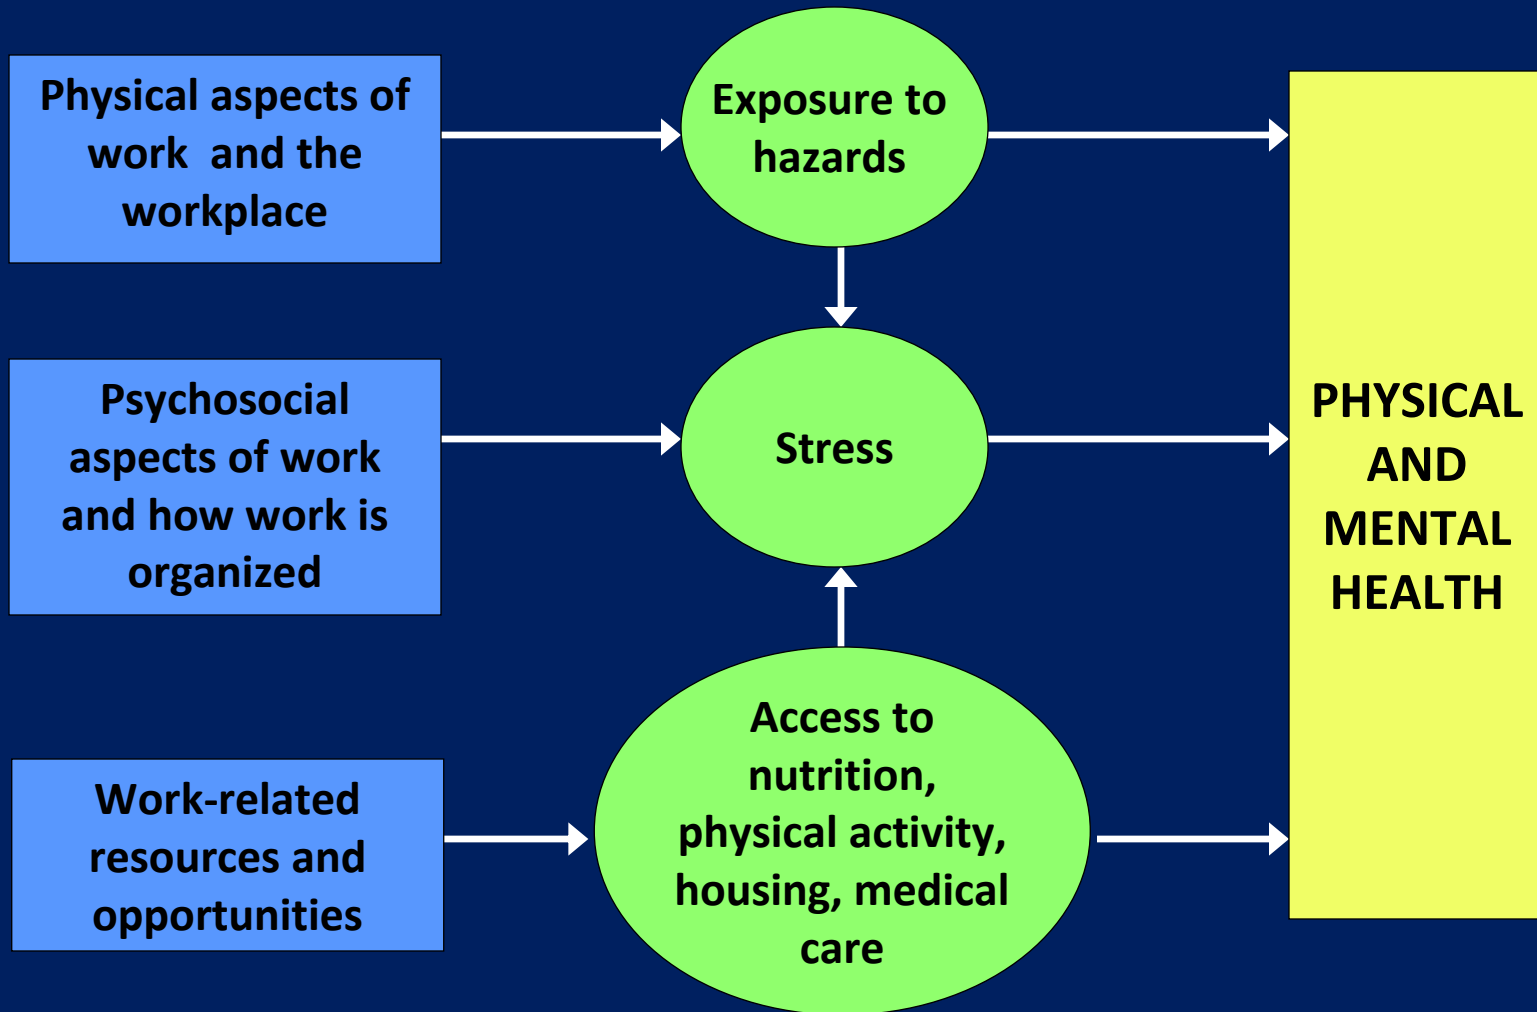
Physical aspects of work and the workplace

Exposure to hazards

Psychosocial aspects of work and how work is organized

Stress

Work-related resources and opportunities

Access to nutrition, physical activity, housing, medical care

PHYSICAL AND MENTAL HEALTH